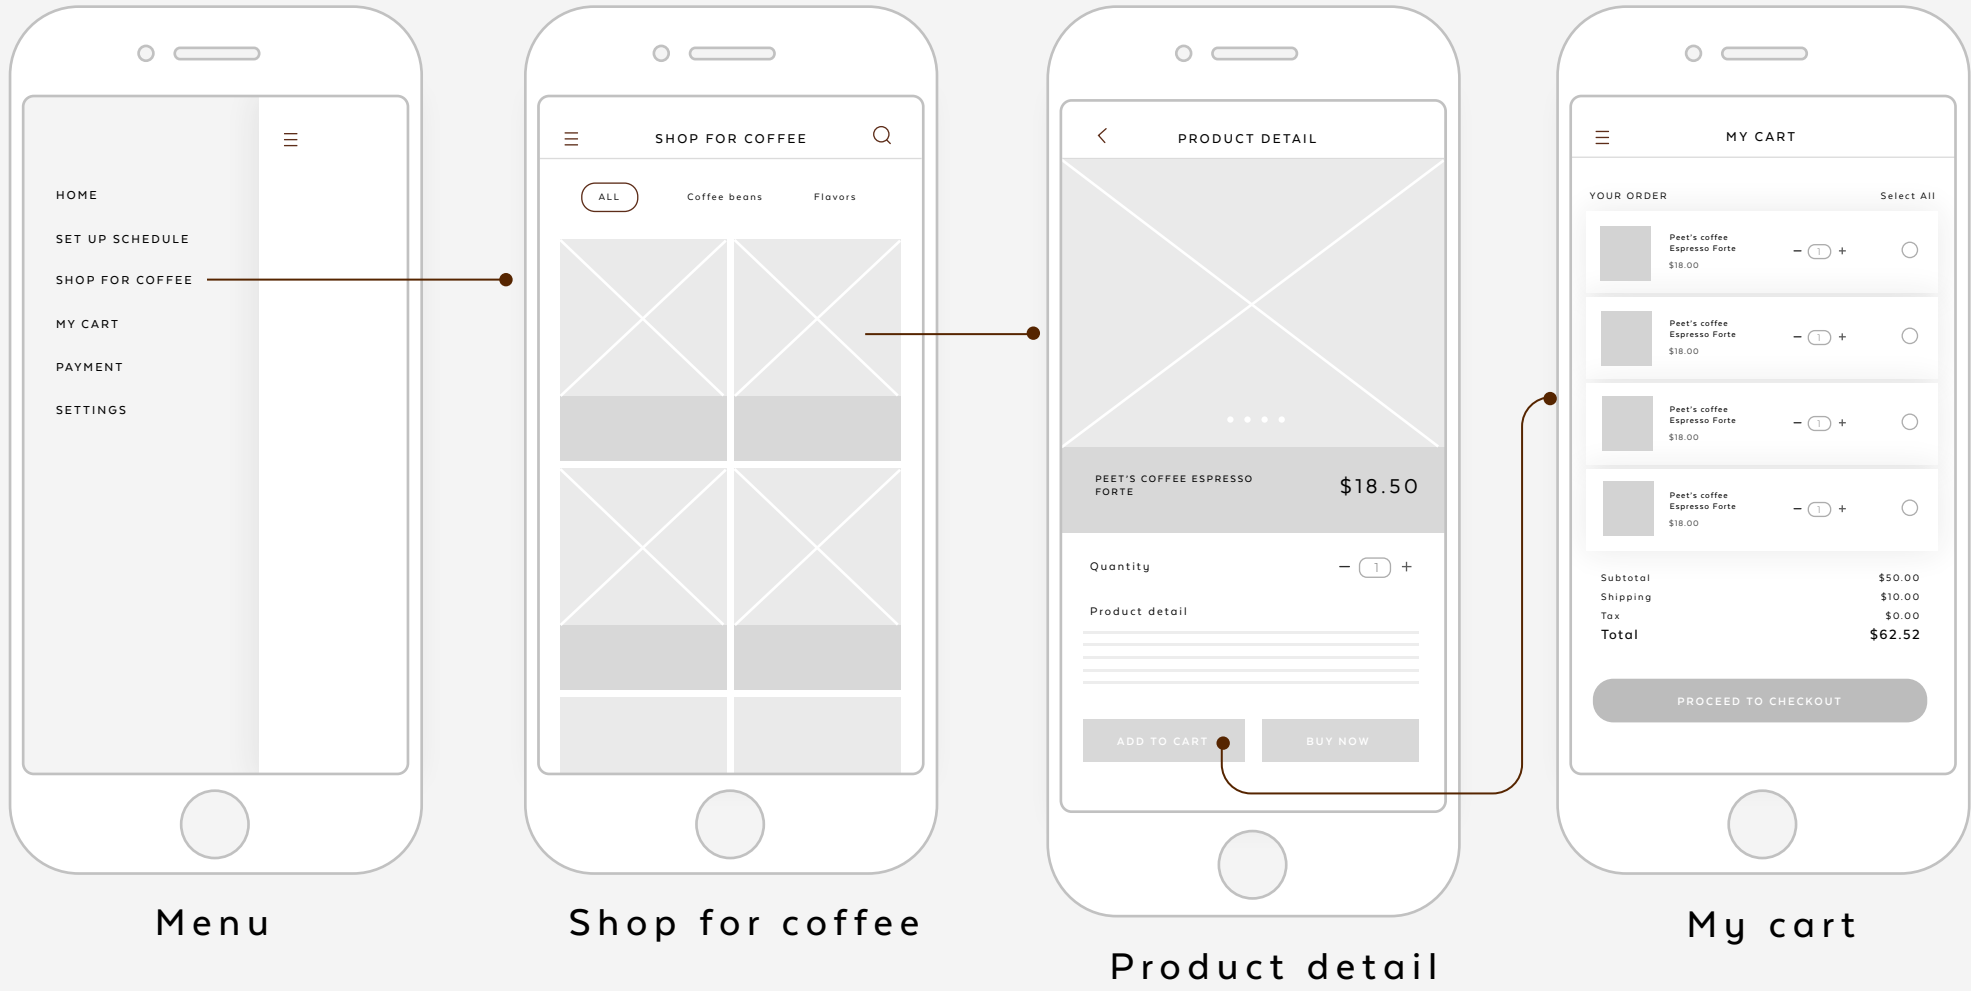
HOME
SET UP SCHEDULE
SHOP FOR COFFEE
MY CART
PAYMENT
SETTINGS

Menu

SHOP FOR COFFEE
ALL
Coffee beans
Flavors

Shop for coffee

PRODUCT DETAIL
PEET'S COFFEE ESPRESSO FORTE
$18.50
Quantity
1
Product detail
ADD TO CART
BUY NOW

Product detail

MY CART
YOUR ORDER
Select All
Peet's coffee Espresso Forte
$18.00
1
Peet's coffee Espresso Forte
$18.00
1
Peet's coffee Espresso Forte
$18.00
1
Peet's coffee Espresso Forte
$18.00
1
Subtotal $50.00
Shipping $10.00
Tax $0.00
Total $62.52
PROCEED TO CHECKOUT

My cart